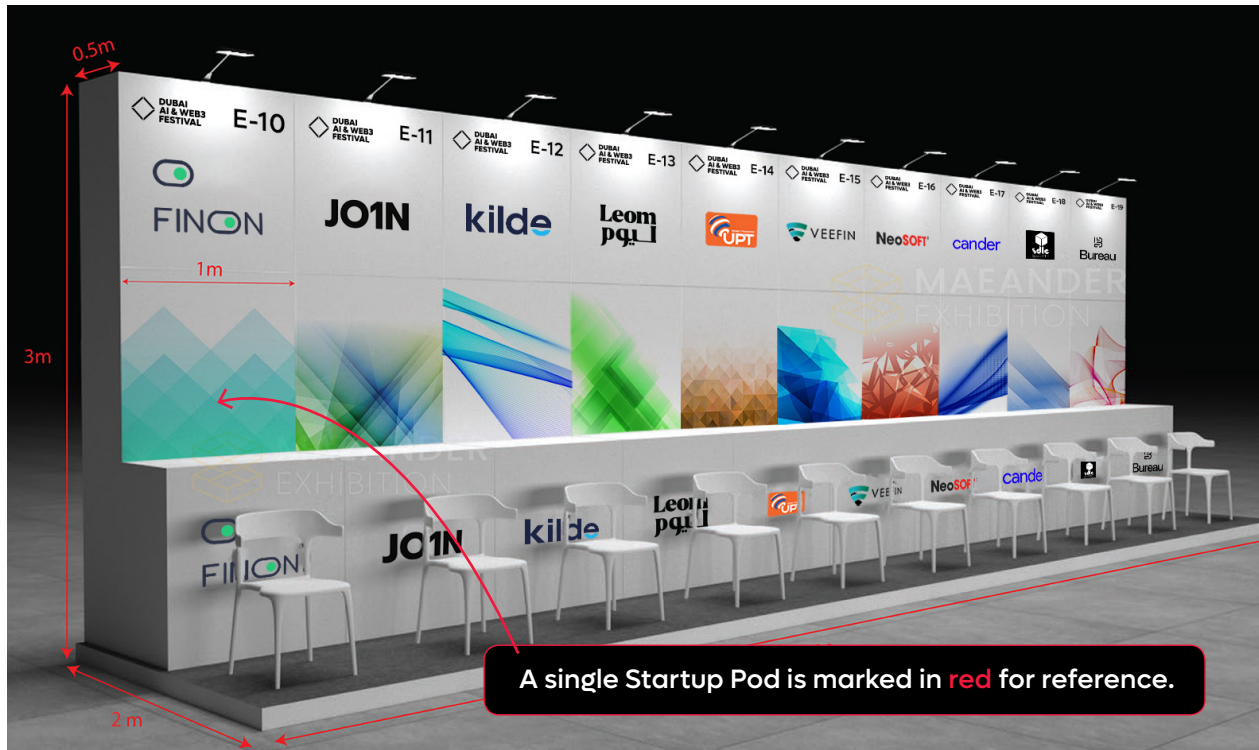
0.5m

DUBAI AI & WEB3 FESTIVAL E-10

FINON

DUBAI AI & WEB3 FESTIVAL E-11

JO1N

DUBAI AI & WEB3 FESTIVAL E-12

kilde

DUBAI AI & WEB3 FESTIVAL E-13

Leom ليوم

DUBAI AI & WEB3 FESTIVAL E-14

UPT

DUBAI AI & WEB3 FESTIVAL E-15

VEEFIN

DUBAI AI & WEB3 FESTIVAL E-16

NeoSOFT

DUBAI AI & WEB3 FESTIVAL E-17

cander

DUBAI AI & WEB3 FESTIVAL E-18

DUBAI AI & WEB3 FESTIVAL E-19

Bureau

1m

3m

MAEANDER EXHIBITION

MAEANDER EXHIBITION

FINON JO1N kilde Leom ليوم UP VEEFIN NeoSOFT cander Bureau

2 m

A single Startup Pod is marked in red for reference.